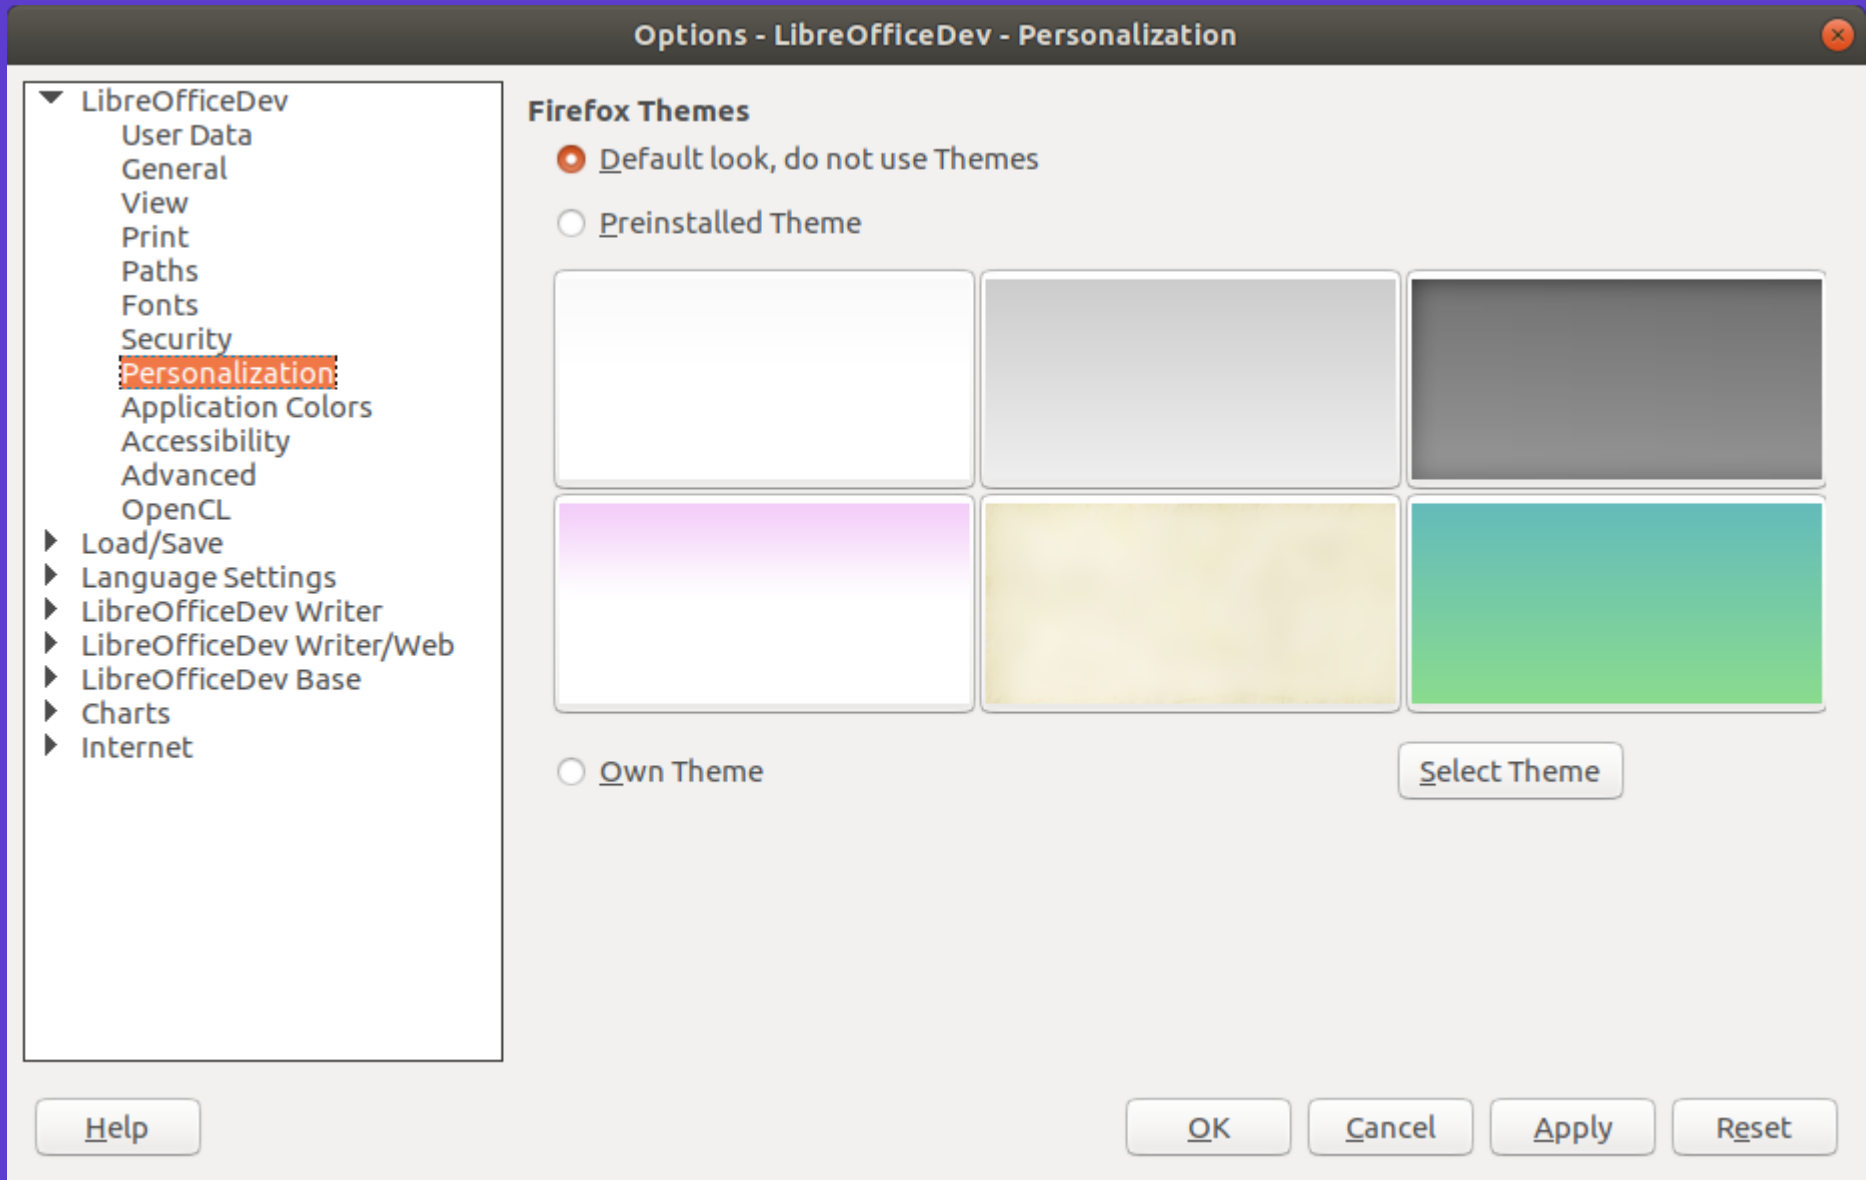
Options - LibreOfficeDev - Personalization

LibreOfficeDev
User Data
General
View
Print
Paths
Fonts
Security
Personalization
Application Colors
Accessibility
Advanced
OpenCL
Load/Save
Language Settings
LibreOfficeDev Writer
LibreOfficeDev Writer/Web
LibreOfficeDev Base
Charts
Internet

Firefox Themes

Default look, do not use Themes

Preinstalled Theme

Own Theme

Select Theme

Help

OK

Cancel

Apply

Reset